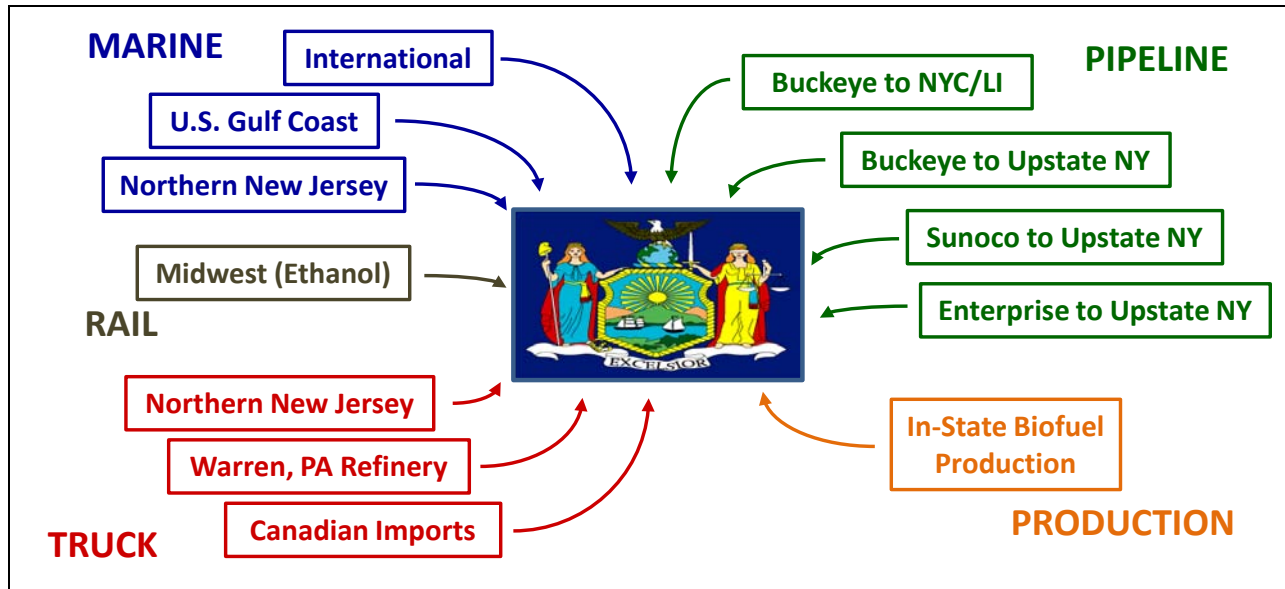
MARINE

International

U.S. Gulf Coast

Northern New Jersey

PIPELINE

Buckeye to NYC/LI

Buckeye to Upstate NY

Sunoco to Upstate NY

Enterprise to Upstate NY

Midwest (Ethanol)

RAIL

EXCELSIOR

Northern New Jersey

Warren, PA Refinery

Canadian Imports

TRUCK

In-State Biofuel Production

PRODUCTION